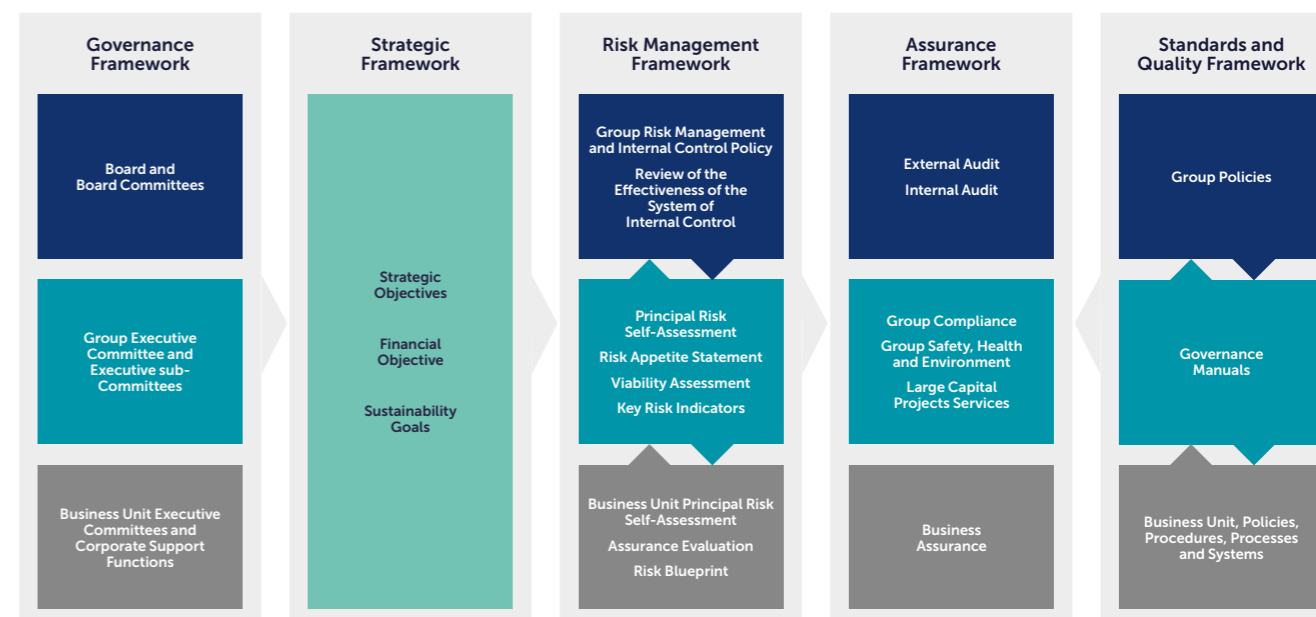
Governance Framework

Board and Board Committees

Group Executive Committee and Executive sub-Committees

Business Unit Executive Committees and Corporate Support Functions

Strategic Framework

Strategic Objectives

Financial Objective

Sustainability Goals

Risk Management Framework

Group Risk Management and Internal Control Policy

Review of the Effectiveness of the System of Internal Control

Principal Risk Self-Assessment

Risk Appetite Statement

Viability Assessment

Key Risk Indicators

Business Unit Principal Risk Self-Assessment

Assurance Evaluation

Risk Blueprint

Assurance Framework

External Audit

Internal Audit

Group Compliance

Group Safety, Health and Environment

Large Capital Projects Services

Business Assurance

Standards and Quality Framework

Group Policies

Governance Manuals

Business Unit, Policies, Procedures, Processes and Systems